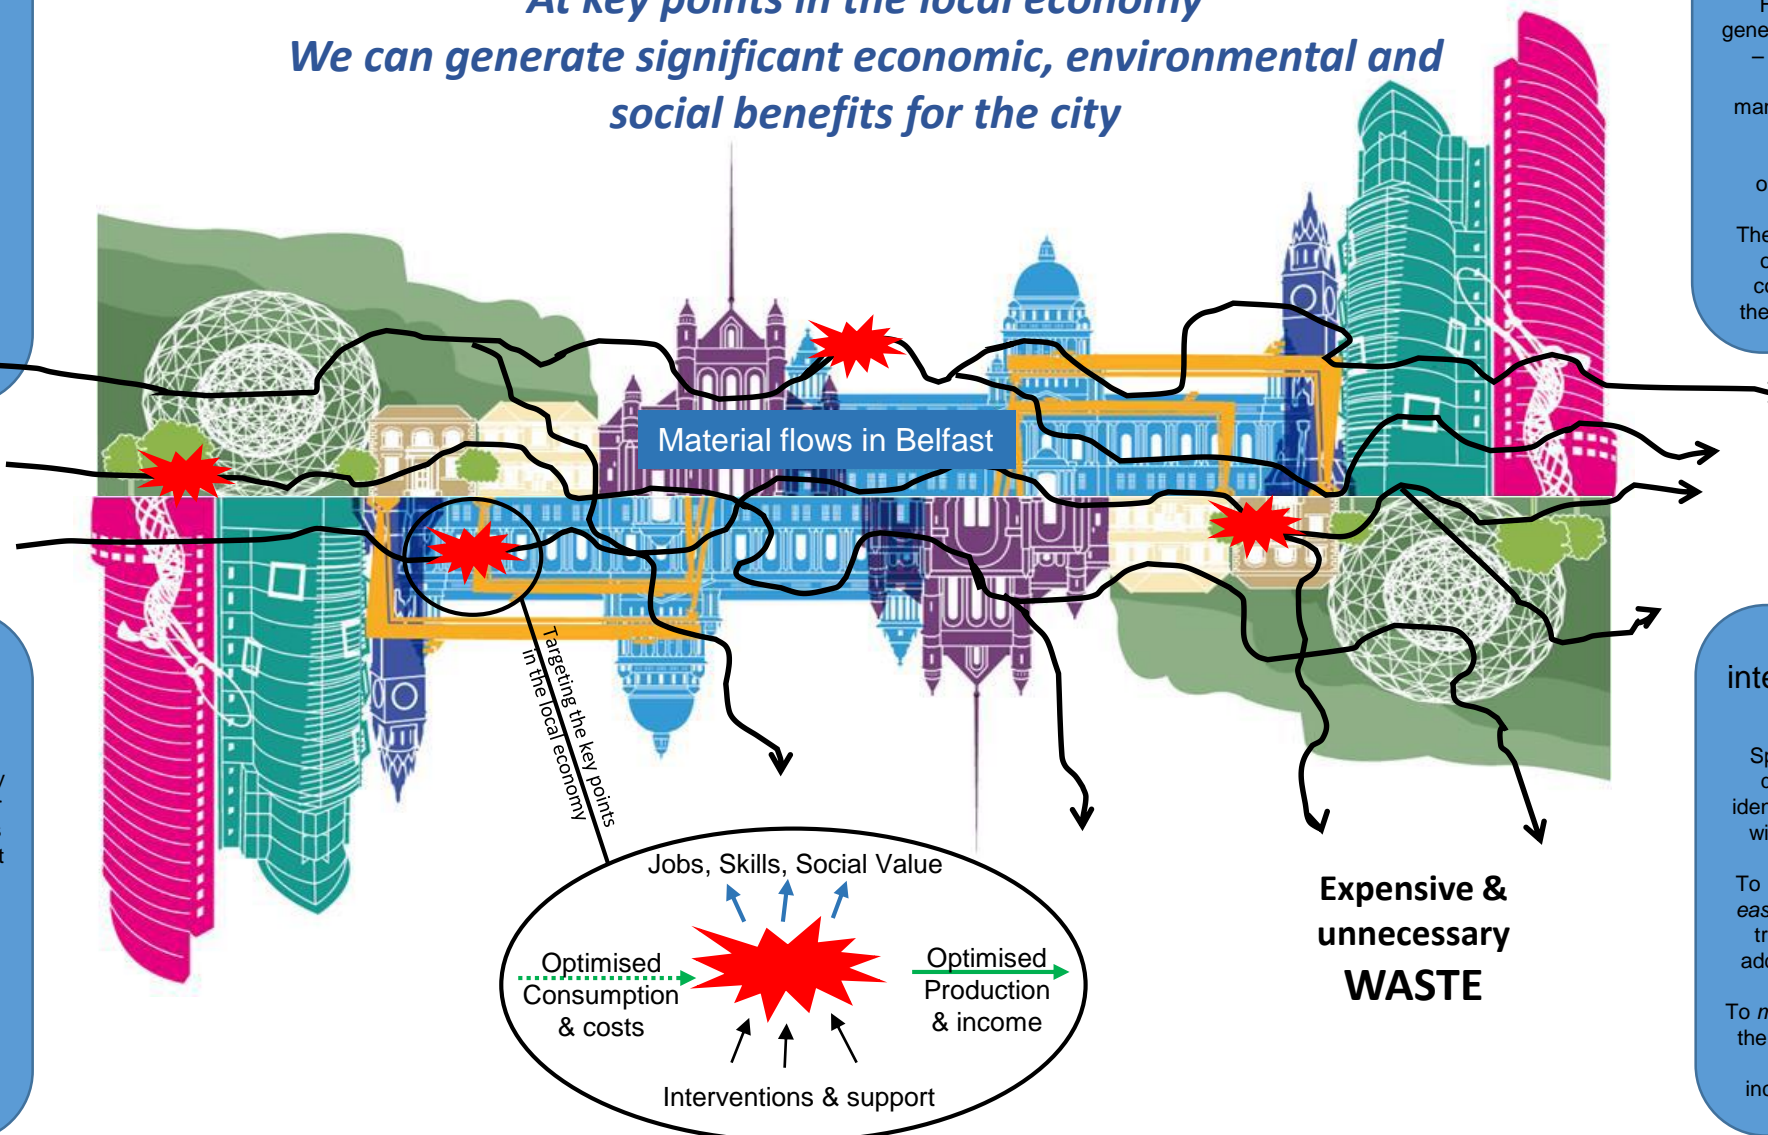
At key points in the local economy
We can generate significant economic, environmental and social benefits for the city

Material flows in Belfast

Targeting the key points in the local economy

Jobs, Skills, Social Value

Optimised Consumption & costs

Optimised Production & income

Interventions & support

Expensive & unnecessary WASTE

F
gene
–
mar
o
The
c
co
the

inte
Sp
c
iden
wi
To
eas
tr
add
To m
the
inc